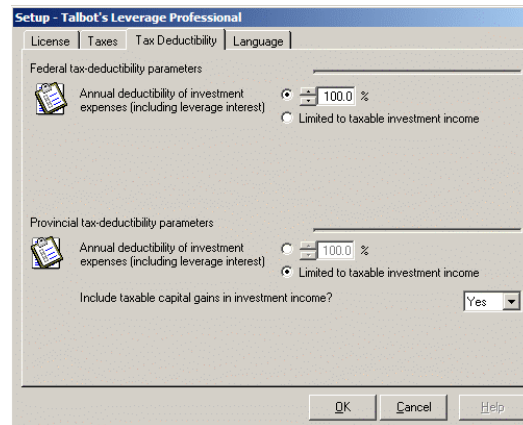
Setup - Talbot's Leverage Professional

License | Taxes | Tax Deductibility | Language

Federal tax-deductibility parameters

Annual deductibility of investment expenses (including leverage interest)

100.0 %

Limited to taxable investment income

Provincial tax-deductibility parameters

Annual deductibility of investment expenses (including leverage interest)

100.0 %

Limited to taxable investment income

Include taxable capital gains in investment income?

Yes

OK

Cancel

Help